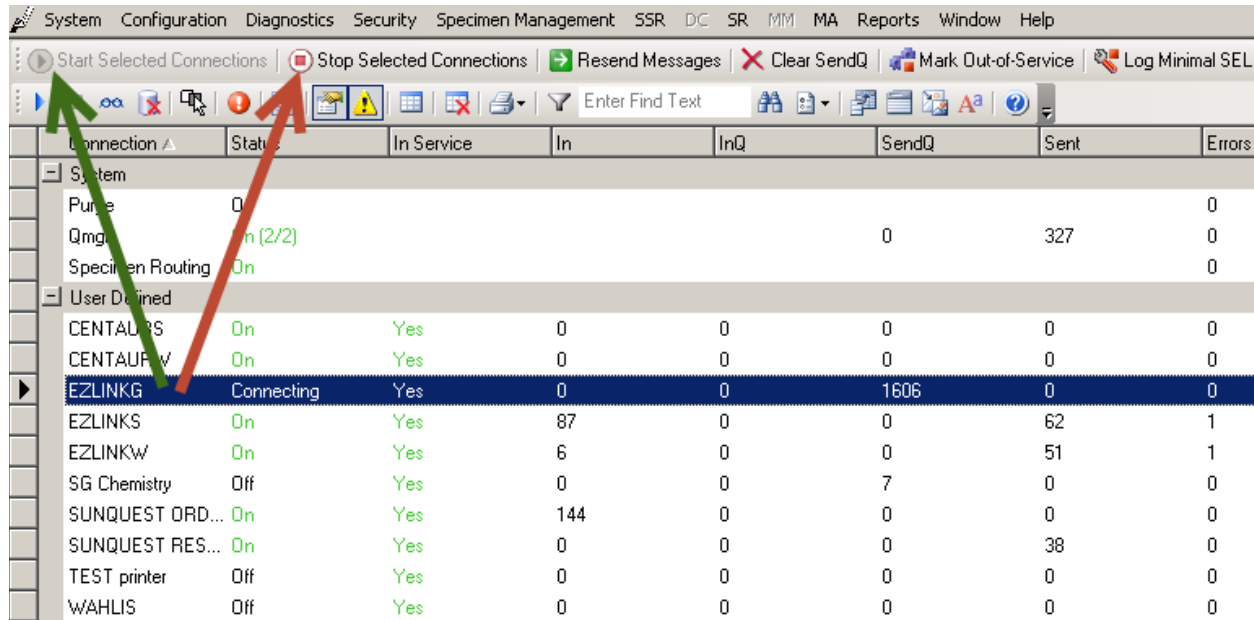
System Configuration Diagnostics Security Specimen Management SSR DC SR MM MA Reports Window Help

Start Selected Connections | Stop Selected Connections | Resend Messages | Clear SendQ | Mark Out-of-Service | Log Minimal SEL

Enter Find Text

| Connection | Status | In Service | In | InQ | SendQ | Sent | Errors |
|---|---|---|---|---|---|---|---|
| System | | | | | | | |
| Purge | O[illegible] | | | | | | 0 |
| Qmg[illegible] | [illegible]n (2/2) | | | | 0 | 327 | 0 |
| Speci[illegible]en Routing | On | | | | | | 0 |
| User D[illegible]fined | | | | | | | |
| CENTAU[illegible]S | On | Yes | 0 | 0 | 0 | 0 | 0 |
| CENTAUR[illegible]W | On | Yes | 0 | 0 | 0 | 0 | 0 |
| EZLINKG | Connecting | Yes | 0 | 0 | 1606 | 0 | 0 |
| EZLINKS | On | Yes | 87 | 0 | 0 | 62 | 1 |
| EZLINKW | On | Yes | 6 | 0 | 0 | 51 | 1 |
| SG Chemistry | Off | Yes | 0 | 0 | 7 | 0 | 0 |
| SUNQUEST ORD... | On | Yes | 144 | 0 | 0 | 0 | 0 |
| SUNQUEST RES... | On | Yes | 0 | 0 | 0 | 38 | 0 |
| TEST printer | Off | Yes | 0 | 0 | 0 | 0 | 0 |
| WAHLIS | Off | Yes | 0 | 0 | 0 | 0 | 0 |